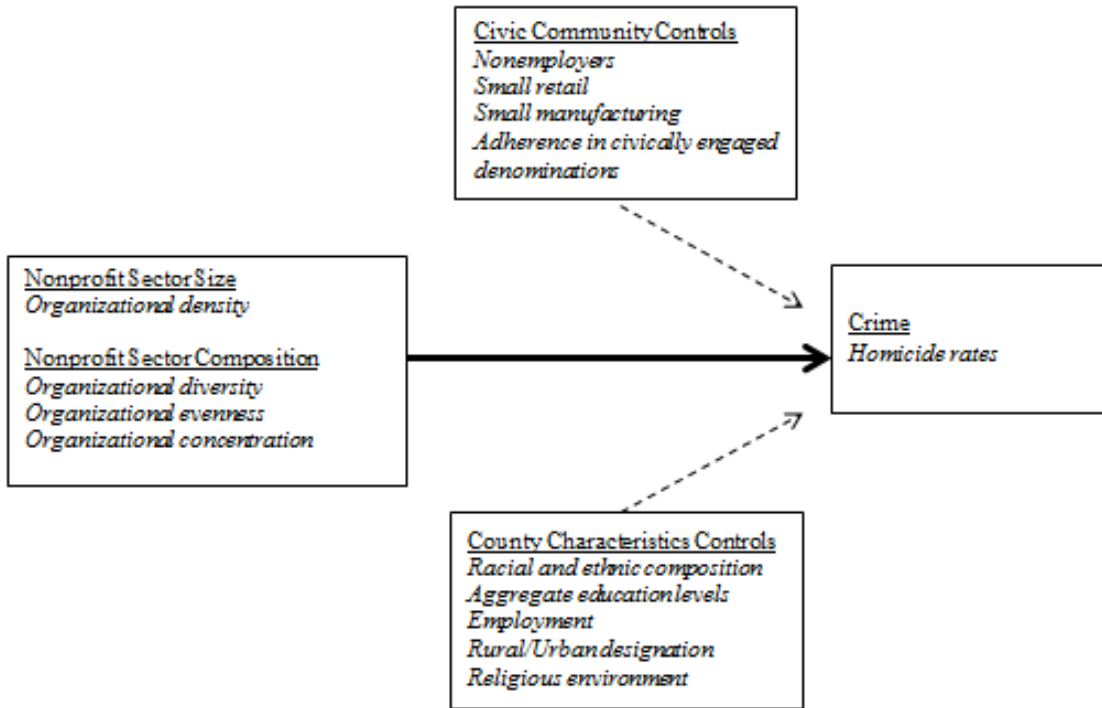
Civic Community Controls
Nonemployers
Small retail
Small manufacturing
Adherence in civically engaged denominations

Nonprofit Sector Size
Organizational density

Nonprofit Sector Composition
Organizational diversity
Organizational evenness
Organizational concentration

Crime
Homicide rates

County Characteristics Controls
Racial and ethnic composition
Aggregate education levels
Employment
Rural/Urban designation
Religious environment